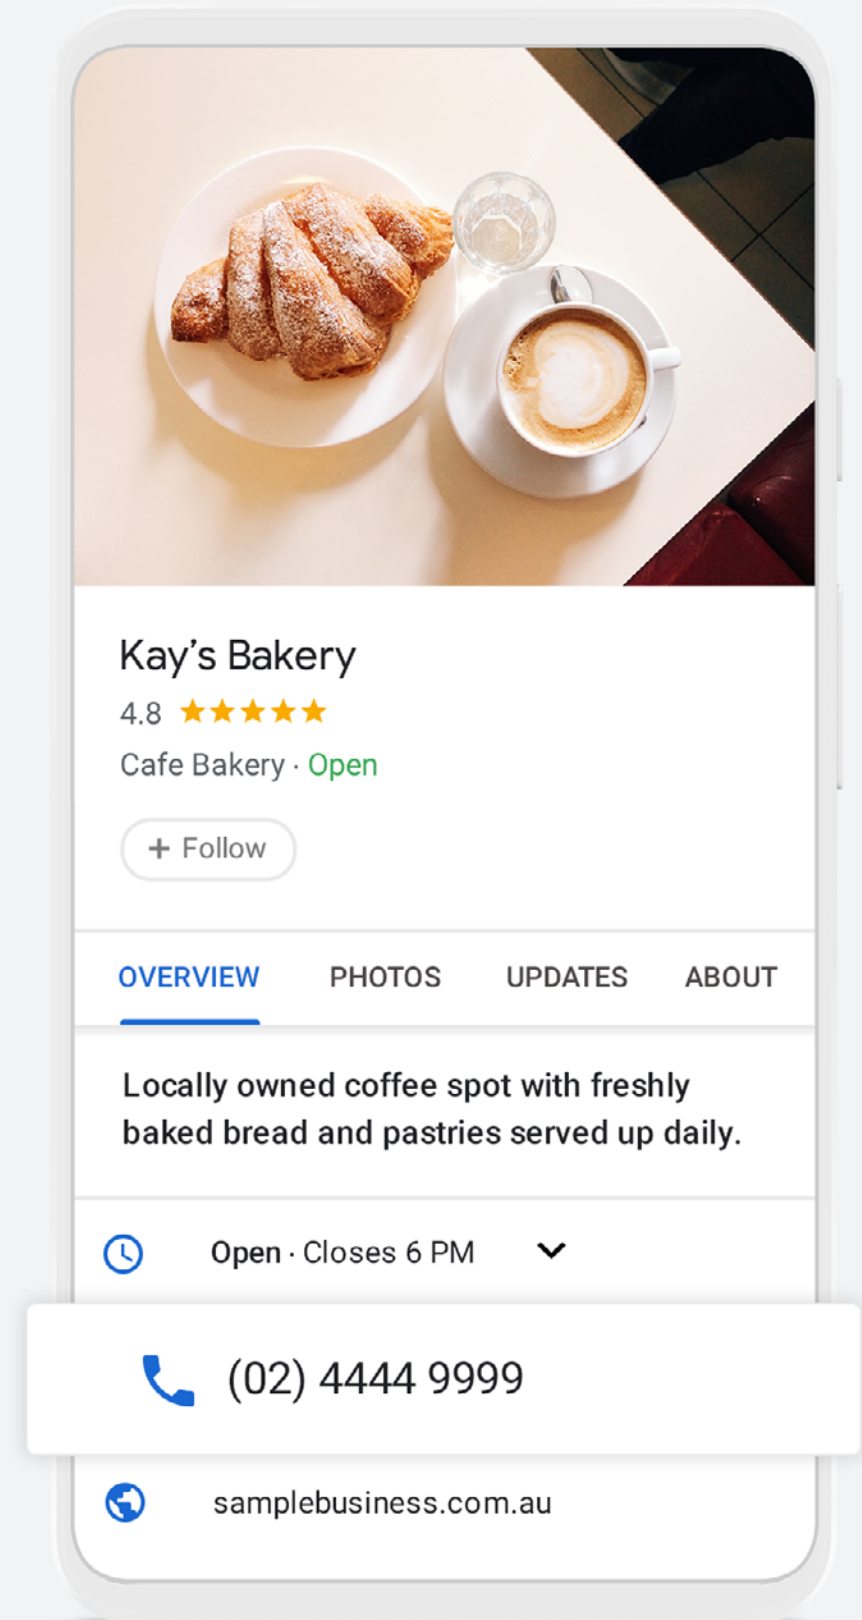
Kay's Bakery

4.8 ★★★★★

Cafe Bakery · Open

+ Follow

OVERVIEW PHOTOS UPDATES ABOUT

Locally owned coffee spot with freshly baked bread and pastries served up daily.

Open · Closes 6 PM

(02) 4444 9999

samplebusiness.com.au